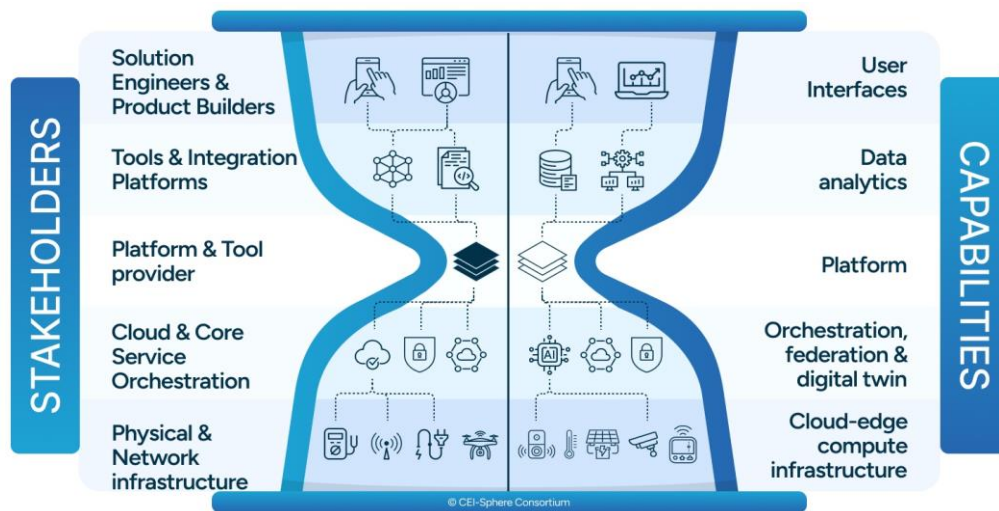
STAKEHOLDERS

Solution Engineers & Product Builders

Tools & Integration Platforms

Platform & Tool provider

Cloud & Core Service Orchestration

Physical & Network infrastructure

User Interfaces

Data analytics

Platform

Orchestration, federation & digital twin

Cloud-edge compute infrastructure

CAPABILITIES

© CEI-Sphere Consortium